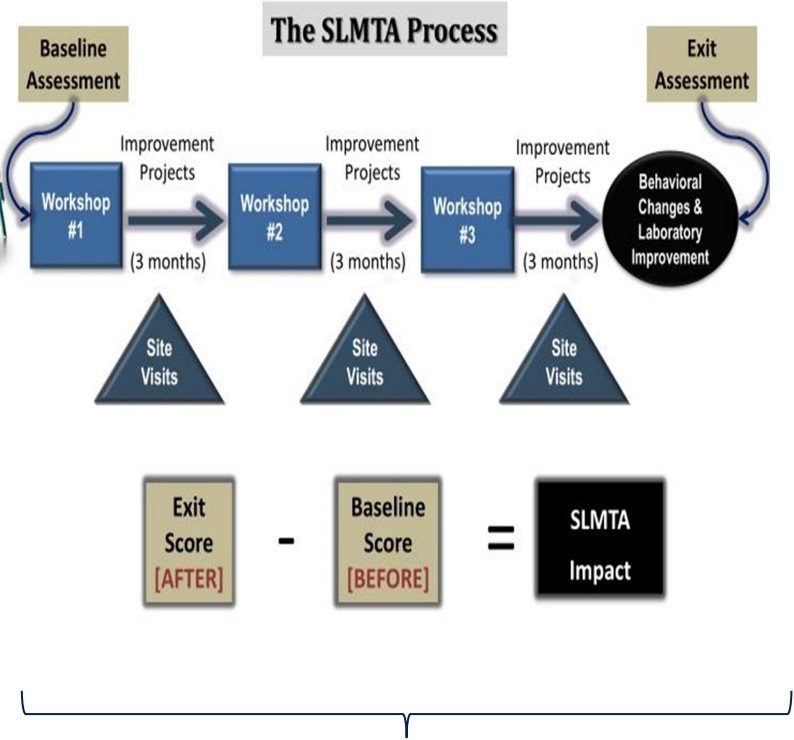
The SLMTA Process

Baseline Assessment

Exit Assessment

Workshop #1

Improvement Projects

(3 months)

Workshop #2

Improvement Projects

(3 months)

Workshop #3

Improvement Projects

(3 months)

Behavioral Changes & Laboratory Improvement

Site Visits

Site Visits

Site Visits

Exit Score [AFTER]

-

Baseline Score [BEFORE]

=

SLMTA Impact